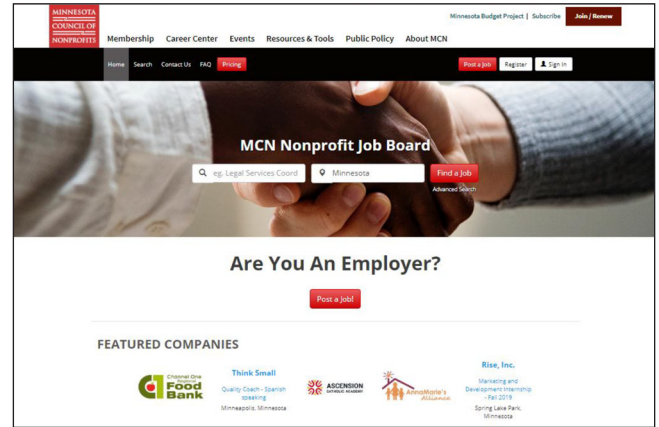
MINNESOTA COUNCIL OF NONPROFITS

Minnesota Budget Project | Subscribe

Join / Renew

Membership Career Center Events Resources & Tools Public Policy About MCN

Home Search Contact Us FAQ Pricing

Post a Job Register Sign In

MCN Nonprofit Job Board

eg. Legal Services Coord

Minnesota

Find a Job

Advanced Search

Are You An Employer?

Post a Job!

FEATURED COMPANIES

Channel One Regional Food Bank

Think Small

Quality Coach - Spanish speaking

Minneapolis, Minnesota

ASCENSION CATHOLIC ACADEMY

AnnaMarie's Alliance

Rise, Inc.

Marketing and Development Internship - Fall 2019

Spring Lake Park, Minnesota